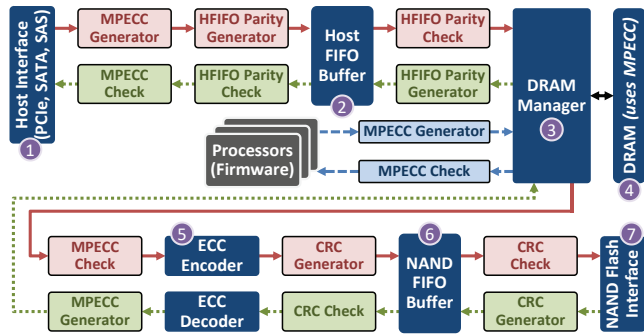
Host Interface (PCIe, SATA, SAS)
1
MPECC Generator
HFIFO Parity Generator
Host FIFO Buffer
2
HFIFO Parity Check
MPECC Check
HFIFO Parity Check
HFIFO Parity Generator
DRAM Manager
3
DRAM (uses MPECC)
4
Processors (Firmware)
MPECC Generator
MPECC Check
MPECC Check
5
ECC Encoder
CRC Generator
NAND FIFO Buffer
6
CRC Check
NAND Flash Interface
7
MPECC Generator
ECC Decoder
CRC Check
CRC Generator